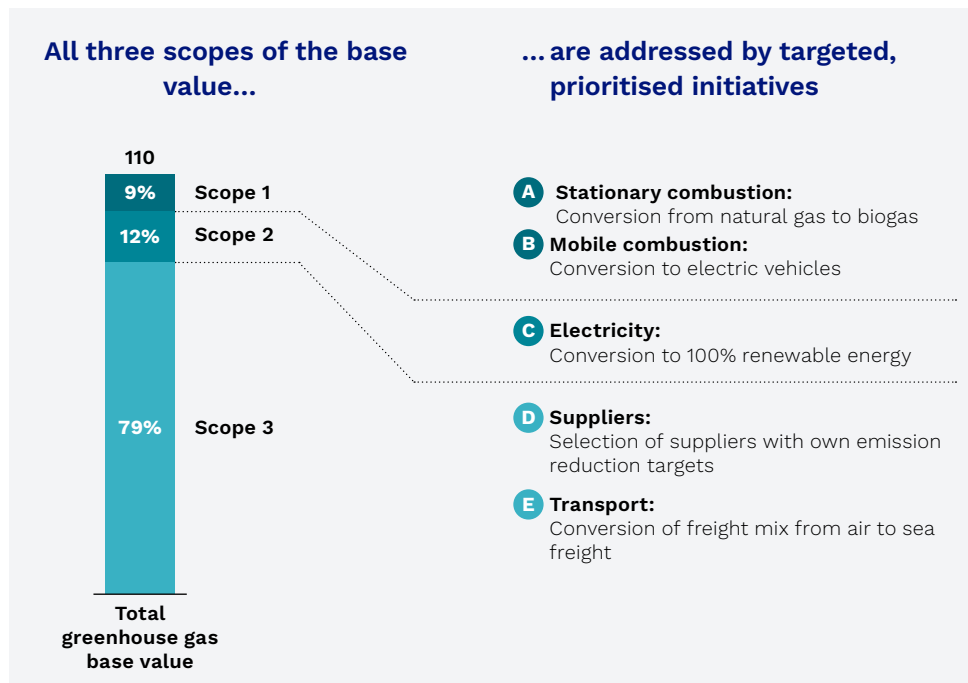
All three scopes of the base value...

... are addressed by targeted, prioritised initiatives

110

9%

12%

79%

Scope 1

Scope 2

Scope 3

Total greenhouse gas base value

A Stationary combustion:
Conversion from natural gas to biogas

B Mobile combustion:
Conversion to electric vehicles

C Electricity:
Conversion to 100% renewable energy

D Suppliers:
Selection of suppliers with own emission reduction targets

E Transport:
Conversion of freight mix from air to sea freight